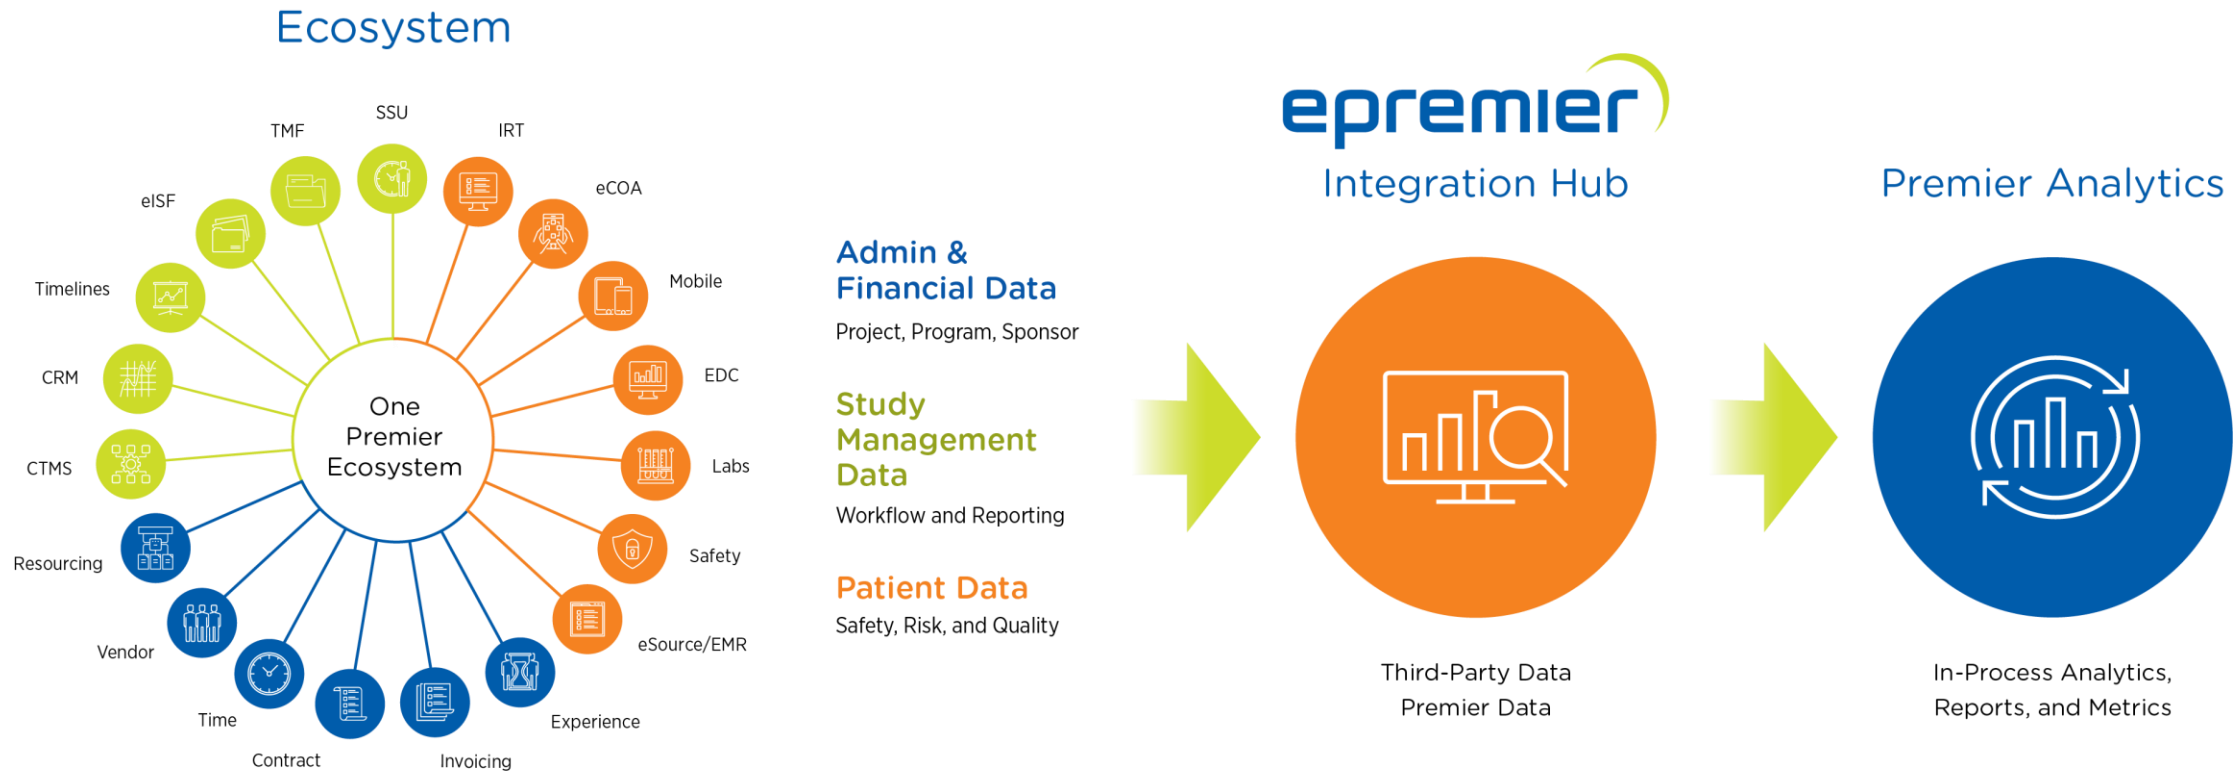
Ecosystem

SSU

TMF

IRT

eISF

eCOA

Timelines

Mobile

CRM

EDC

One Premier Ecosystem

CTMS

Labs

Resourcing

Safety

Vendor

eSource/EMR

Time

Experience

Contract

Invoicing

Admin & Financial Data

Project, Program, Sponsor

Study Management Data

Workflow and Reporting

Patient Data

Safety, Risk, and Quality

epremier

Integration Hub

Third-Party Data
Premier Data

Premier Analytics

In-Process Analytics, Reports, and Metrics